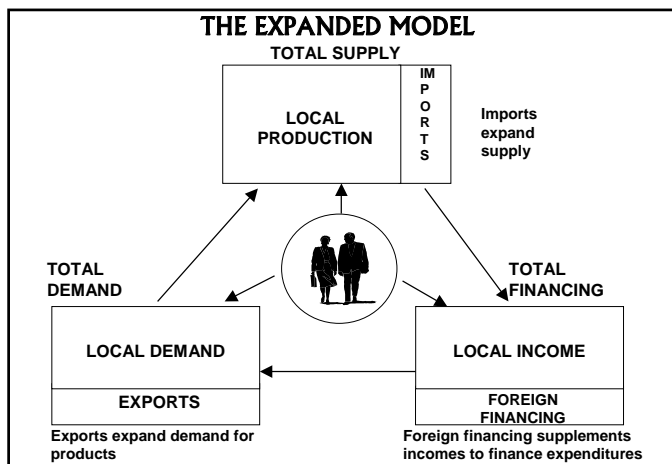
THE EXPANDED MODEL

TOTAL SUPPLY

LOCAL PRODUCTION

IMPORTS

Imports expand supply

TOTAL DEMAND

TOTAL FINANCING

LOCAL DEMAND

EXPORTS

LOCAL INCOME

FOREIGN FINANCING

Exports expand demand for products

Foreign financing supplements incomes to finance expenditures